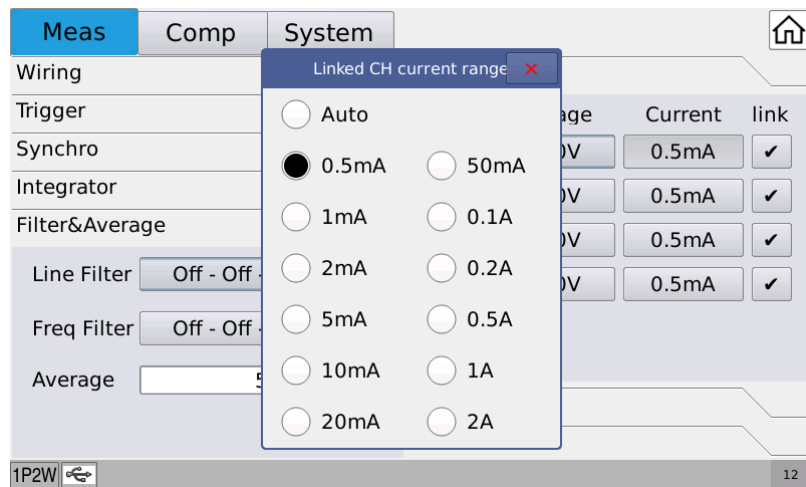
Meas
Comp
System

Wiring
Trigger
Synchro
Integrator
Filter&Average

Line Filter
Off - Off -
Freq Filter
Off - Off -
Average
5

Linked CH current range
×

Auto
0.5mA
50mA
1mA
0.1A
2mA
0.2A
5mA
0.5A
10mA
1A
20mA
2A

age
Current
link
0V
0.5mA
✔
0V
0.5mA
✔
0V
0.5mA
✔
0V
0.5mA
✔

1P2W
12